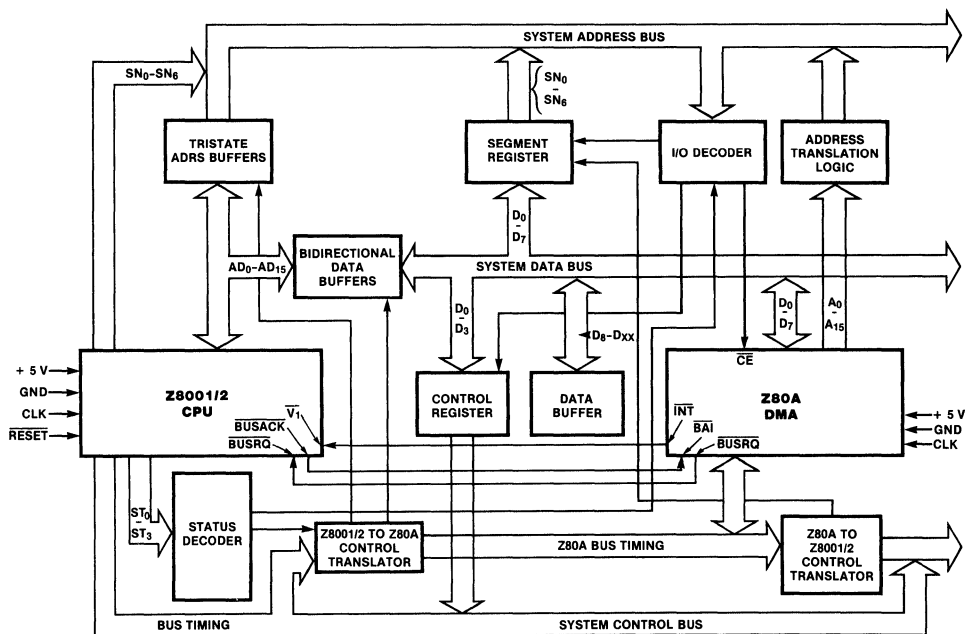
SYSTEM ADDRESS BUS

$SN_0$-$SN_6$

$SN_0$ - $SN_6$

TRISTATE ADRS BUFFERS

SEGMENT REGISTER

I/O DECODER

ADDRESS TRANSLATION LOGIC

$D_0$ - $D_7$

$AD_0$-$AD_{15}$

BIDIRECTIONAL DATA BUFFERS

SYSTEM DATA BUS

$D_0$ - $D_3$

$D_8$-$D_{XX}$

$D_0$ - $D_7$

$A_0$ - $A_{15}$

$\overline{CE}$

+ 5 V

GND

CLK

$\overline{RESET}$

Z8001/2 CPU

$\overline{BUSACK}$

$\overline{V_1}$

$\overline{BUSRQ}$

CONTROL REGISTER

DATA BUFFER

Z80A DMA

$\overline{INT}$

$\overline{BAI}$

$\overline{BUSRQ}$

+ 5 V

GND

CLK

$ST_0$ - $ST_3$

STATUS DECODER

Z8001/2 TO Z80A CONTROL TRANSLATOR

Z80A BUS TIMING

Z80A TO Z8001/2 CONTROL TRANSLATOR

BUS TIMING

SYSTEM CONTROL BUS